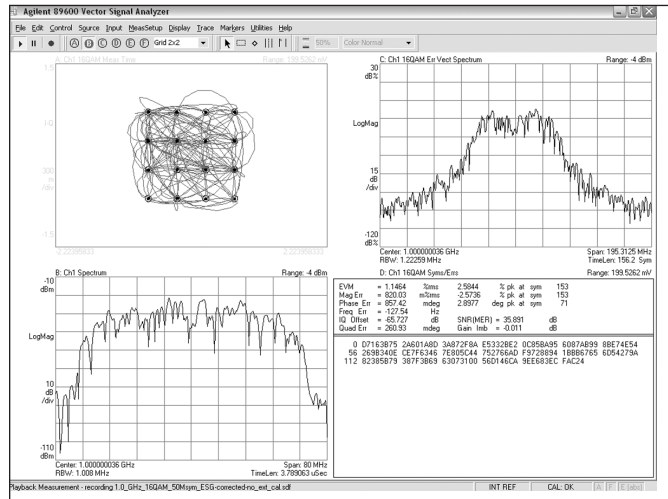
Agilent 89600 Vector Signal Analyzer

File Edit Control Source Input MeasSetup Display Trace Markers Utilities Help

Grid 2x2

50%

Color Normal

A: Ch1 16QAM Meas Time

Range: 199.5262 mV

1.5

1.0

300 m /div

-1.5

-2.22395833

2.22395833

C: Ch1 16QAM Err Vect Spectrum

Range: -4 dBm

30 dB%

LogMag

15 dB /div

-120 dB%

Center: 1.000000036 GHz

RBW: 1.22259 MHz

Span: 195.3125 MHz

TimeLen: 156.2 Sym

B: Ch1 Spectrum

Range: -4 dBm

-10 dBm

LogMag

10 dB /div

-110 dBm

Center: 1.000000036 GHz

RBW: 1.008 MHz

Span: 80 MHz

TimeLen: 3.789063 uSec

D: Ch1 16QAM Syms/Errs

Range: 199.5262 mV

| | | | | | | | |
|---|---|---|---|---|---|---|---|
| EVM | = 1.1464 | %rms | 2.5844 | % pk at | sym | 153 | |
| Mag Err | = 820.03 | m%rms | -2.5736 | % pk at | sym | 153 | |
| Phase Err | = 857.42 | mdeg | 2.8977 | deg pk at | sym | 71 | |
| Freq Err | = -127.54 | Hz | | | | | |
| IQ Offset | = -65.727 | dB | SNR(MER) = 35.891 | | | dB | |
| Quad Err | = 260.93 | mdeg | Gain Imb = -0.011 | | | dB | |

0 D7163B75 2A601A8D 3A872F8A E5332BE2 0C858A95 6087AB99 8BE74E54
56 269B340E CE7F6346 7E805C44 752766AD F9728894 1B8B6765 6D54279A
112 82385B79 387F3B69 63073100 56D146CA 9EE683EC FAC24

Playback Measurement - recording 1.0_GHz_16QAM_50Msym_ESG-corrected-no_ext_cal.sdf

INT REF

CAL: OK

A F E (abs)